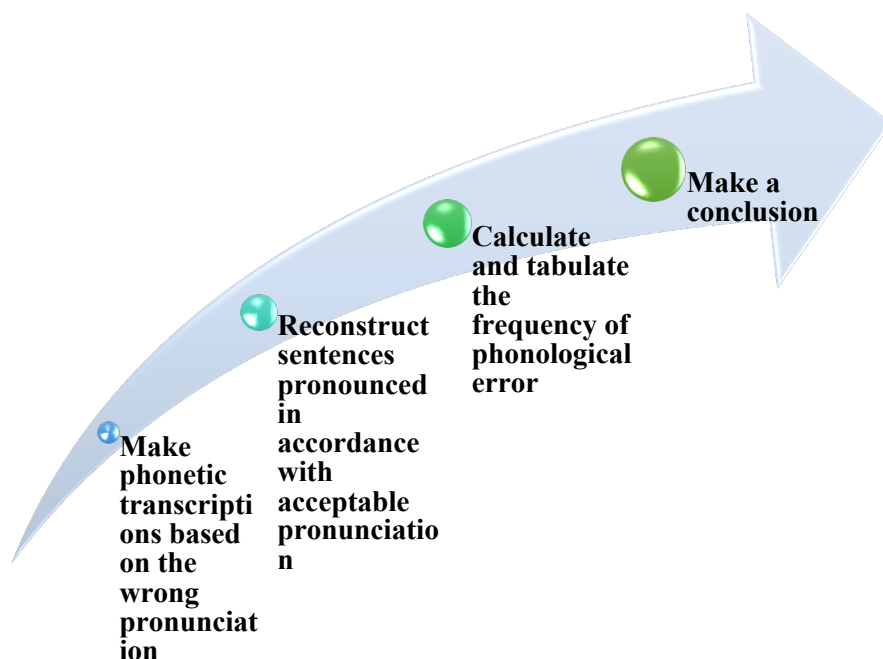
Make phonetic transcriptions based on the wrong pronunciation

Reconstruct sentences pronounced in accordance with acceptable pronunciation

Calculate and tabulate the frequency of phonological error

Make a conclusion